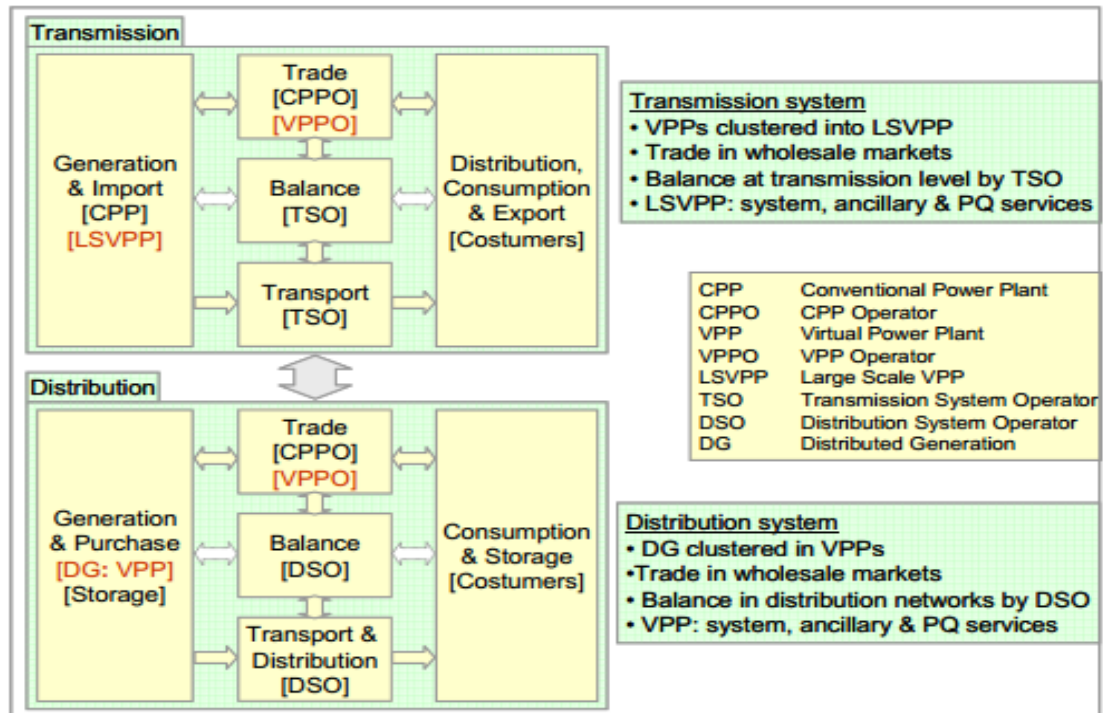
Transmission

Generation & Import [CPP] [LSVPP]

Trade [CPPO] [VPPO]

Balance [TSO]

Transport [TSO]

Distribution, Consumption & Export [Costumers]

Transmission system
• VPPs clustered into LSVPP
• Trade in wholesale markets
• Balance at transmission level by TSO
• LSVPP: system, ancillary & PQ services

| | |
|---|---|
| CPP | Conventional Power Plant |
| CPPO | CPP Operator |
| VPP | Virtual Power Plant |
| VPPO | VPP Operator |
| LSVPP | Large Scale VPP |
| TSO | Transmission System Operator |
| DSO | Distribution System Operator |
| DG | Distributed Generation |

Distribution

Generation & Purchase [DG: VPP] [Storage]

Trade [CPPO] [VPPO]

Balance [DSO]

Transport & Distribution [DSO]

Consumption & Storage [Costumers]

Distribution system
• DG clustered in VPPs
•Trade in wholesale markets
• Balance in distribution networks by DSO
• VPP: system, ancillary & PQ services